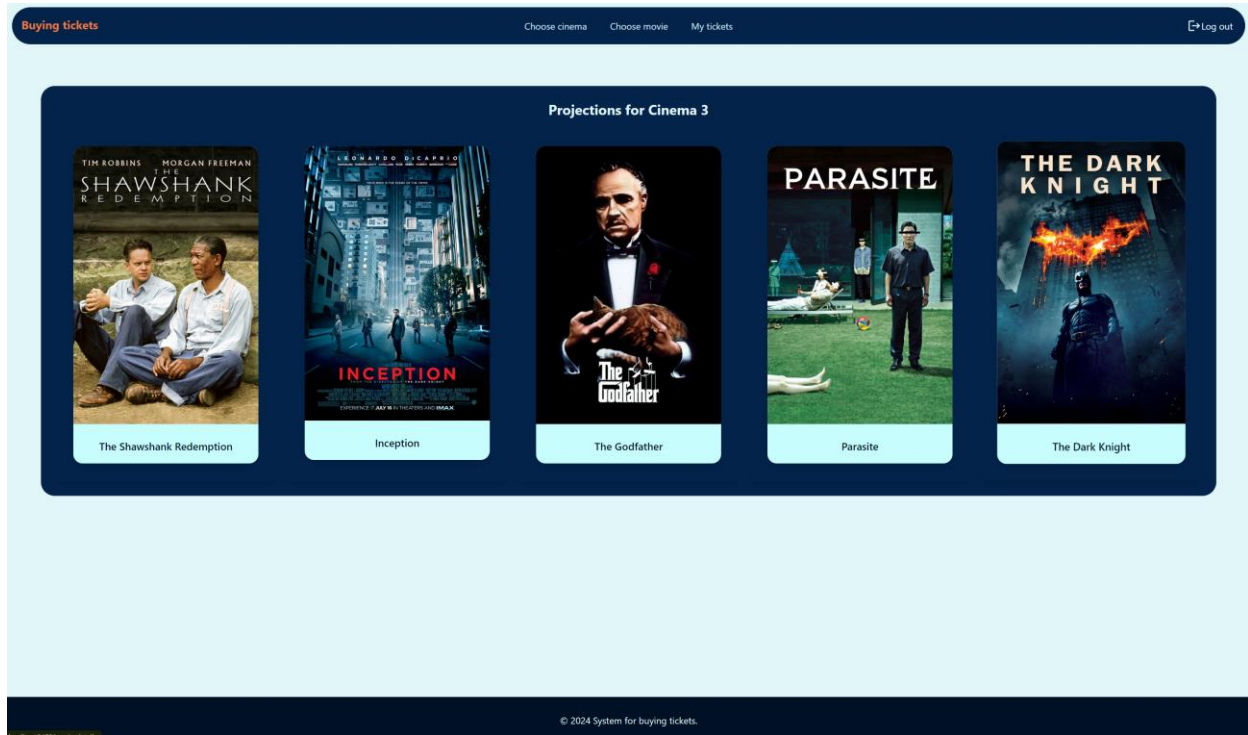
Buying tickets

Choose cinema Choose movie My tickets

Log out

Projections for Cinema 3

TIM ROBBINS MORGAN FREEMAN
THE
SHAWSHANK
REDEMPTION

The Shawshank Redemption

LEONARDO DICAPRIO
INCEPTION
EXPERIENCE IT JULY 16 IN THEATERS AND IMAX

Inception

The Godfather

The Godfather

PARASITE

Parasite

THE DARK KNIGHT

The Dark Knight

© 2024 System for buying tickets.